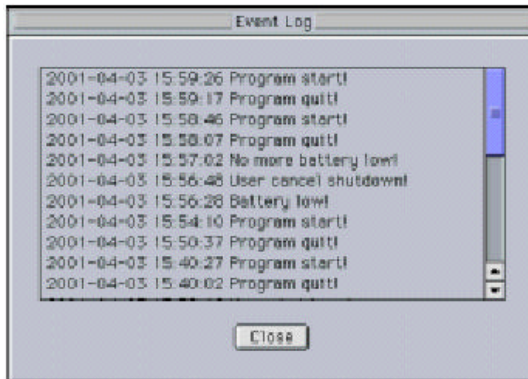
Event Log

2001-04-03 15:59:26 Program start!
2001-04-03 15:59:17 Program quit!
2001-04-03 15:58:46 Program start!
2001-04-03 15:58:07 Program quit!
2001-04-03 15:57:02 No more battery low!
2001-04-03 15:56:48 User cancel shutdown!
2001-04-03 15:56:28 Battery low!
2001-04-03 15:54:10 Program start!
2001-04-03 15:50:37 Program quit!
2001-04-03 15:40:27 Program start!
2001-04-03 15:40:02 Program quit!

Close